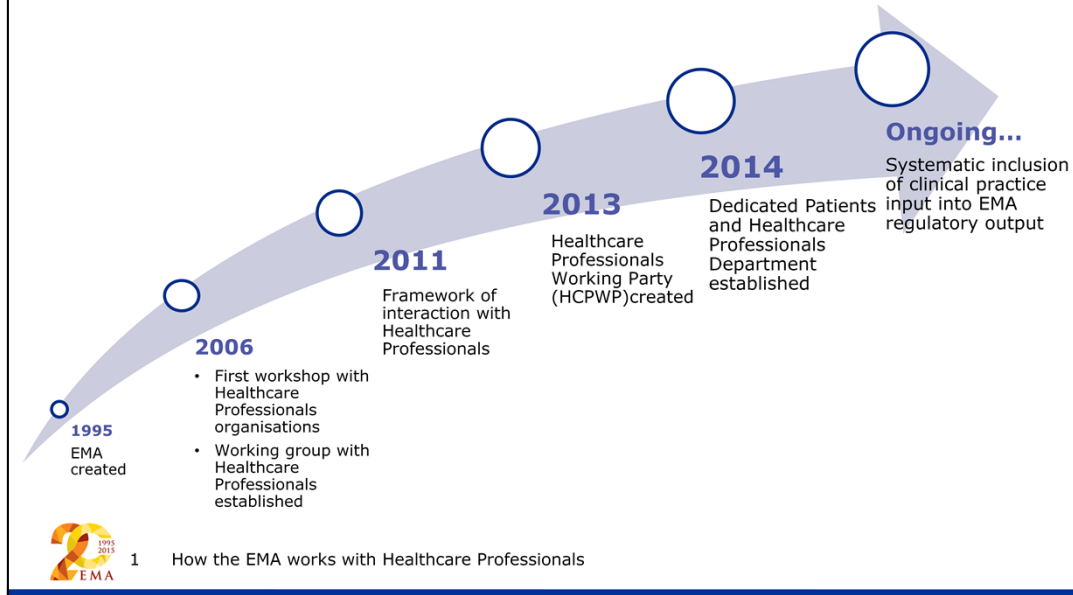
1995
EMA created

2006
- First workshop with Healthcare Professionals organisations
- Working group with Healthcare Professionals established

2011
Framework of interaction with Healthcare Professionals

2013
Healthcare Professionals Working Party (HCPWP)created

2014
Dedicated Patients and Healthcare Professionals Department established

Ongoing...
Systematic inclusion of clinical practice input into EMA regulatory output

1995 2015 EMA

1 How the EMA works with Healthcare Professionals